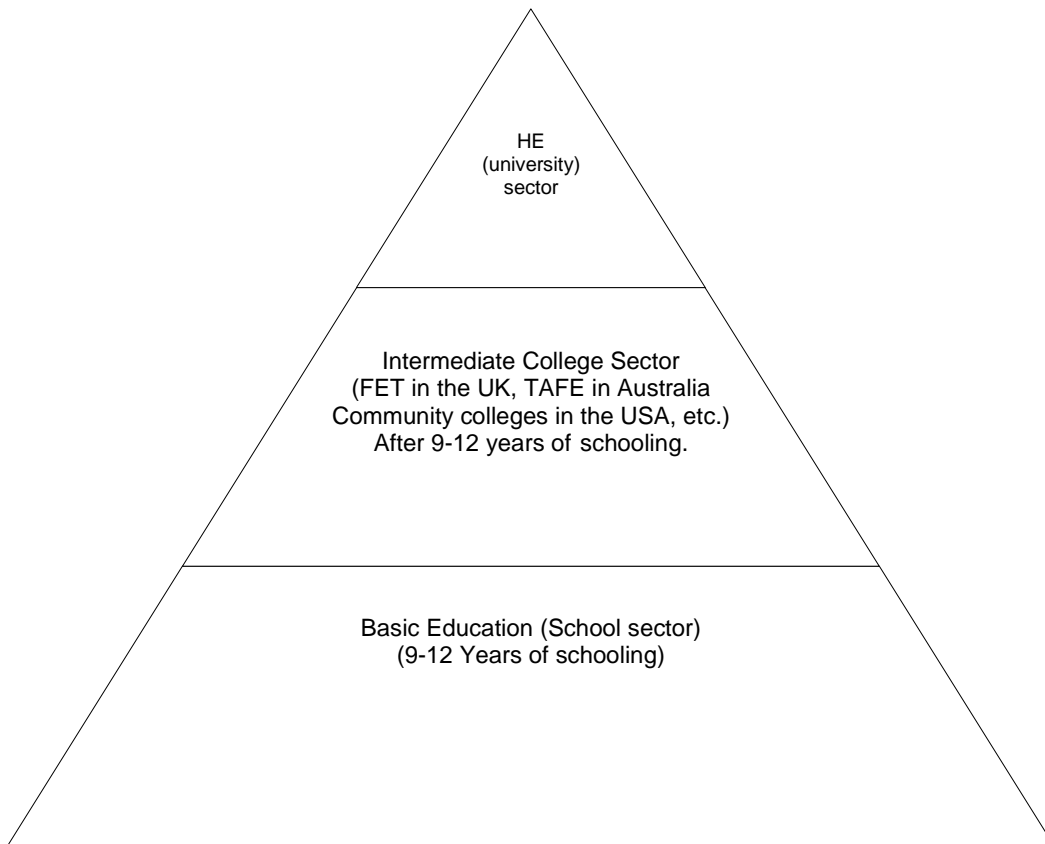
HE
(university)
sector

Intermediate College Sector
(FET in the UK, TAFE in Australia
Community colleges in the USA, etc.)
After 9-12 years of schooling.

Basic Education (School sector)
(9-12 Years of schooling)